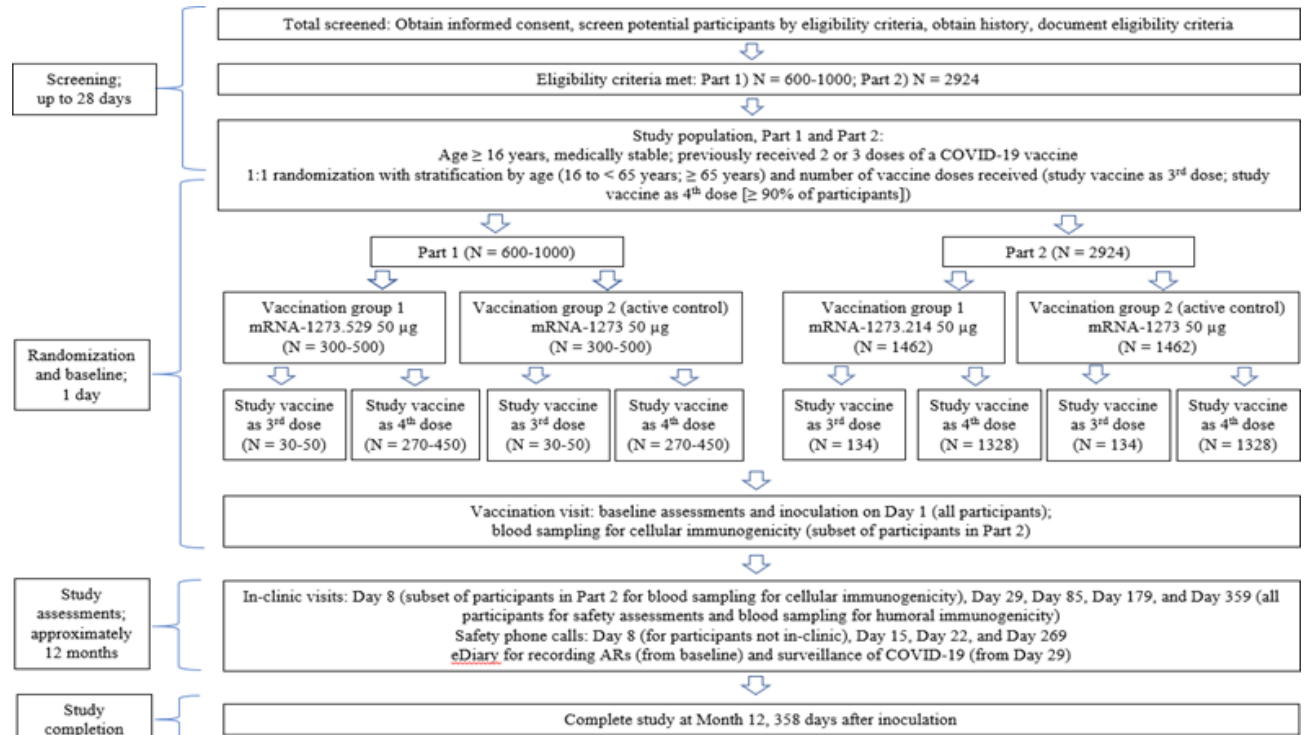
Screening; up to 28 days

Total screened: Obtain informed consent, screen potential participants by eligibility criteria, obtain history, document eligibility criteria

Eligibility criteria met: Part 1) N = 600-1000; Part 2) N = 2924

Study population, Part 1 and Part 2:
Age ≥ 16 years, medically stable; previously received 2 or 3 doses of a COVID-19 vaccine
1:1 randomization with stratification by age (16 to < 65 years; ≥ 65 years) and number of vaccine doses received (study vaccine as 3$^{rd}$ dose; study vaccine as 4$^{th}$ dose [≥ 90% of participants])

Randomization and baseline; 1 day

Part 1 (N = 600-1000)

Part 2 (N = 2924)

Vaccination group 1
mRNA-1273.529 50 µg
(N = 300-500)

Vaccination group 2 (active control)
mRNA-1273 50 µg
(N = 300-500)

Vaccination group 1
mRNA-1273.214 50 µg
(N = 1462)

Vaccination group 2 (active control)
mRNA-1273 50 µg
(N = 1462)

Study vaccine as 3$^{rd}$ dose (N = 30-50)

Study vaccine as 4$^{th}$ dose (N = 270-450)

Study vaccine as 3$^{rd}$ dose (N = 30-50)

Study vaccine as 4$^{th}$ dose (N = 270-450)

Study vaccine as 3$^{rd}$ dose (N = 134)

Study vaccine as 4$^{th}$ dose (N = 1328)

Study vaccine as 3$^{rd}$ dose (N = 134)

Study vaccine as 4$^{th}$ dose (N = 1328)

Vaccination visit: baseline assessments and inoculation on Day 1 (all participants);
blood sampling for cellular immunogenicity (subset of participants in Part 2)

Study assessments; approximately 12 months

In-clinic visits: Day 8 (subset of participants in Part 2 for blood sampling for cellular immunogenicity), Day 29, Day 85, Day 179, and Day 359 (all participants for safety assessments and blood sampling for humoral immunogenicity)
Safety phone calls: Day 8 (for participants not in-clinic), Day 15, Day 22, and Day 269
eDiary for recording ARs (from baseline) and surveillance of COVID-19 (from Day 29)

Study completion

Complete study at Month 12, 358 days after inoculation